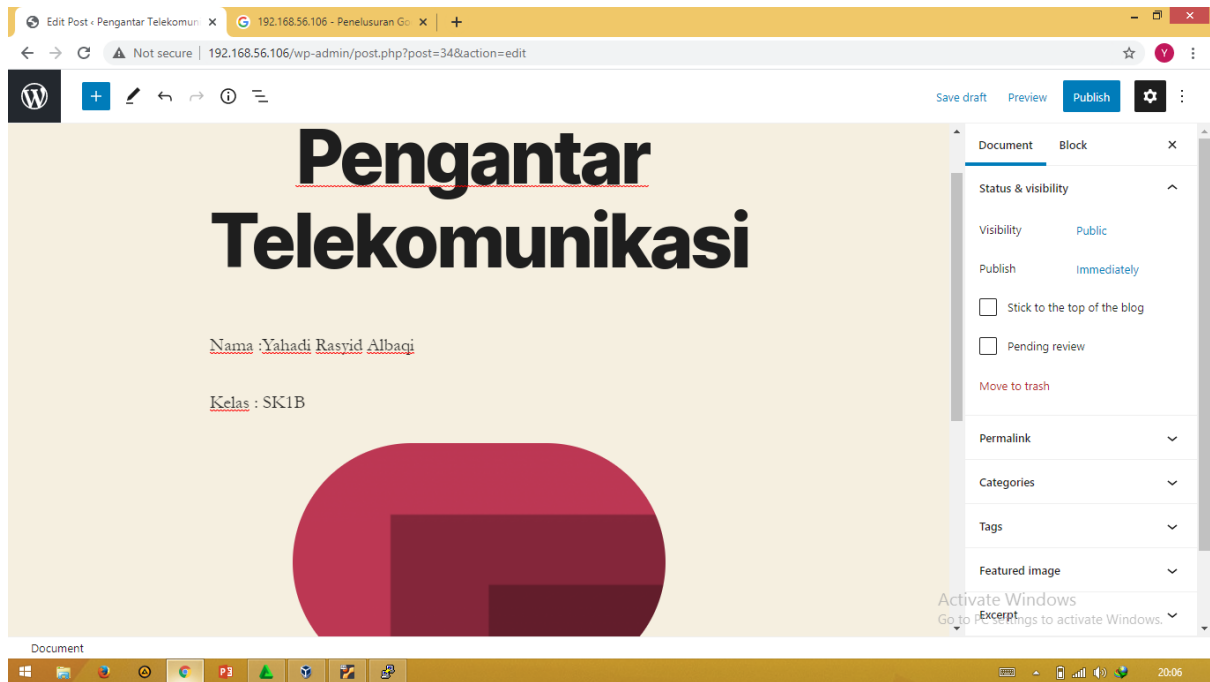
Edit Post ‹ Pengantar Telekomun ×
192.168.56.106 - Penelusuran Go ×
+

Not secure | 192.168.56.106/wp-admin/post.php?post=34&action=edit

Save draft Preview Publish

Pengantar Telekomunikasi

Nama :Yahadi Rasyid Albaqi

Kelas : SK1B

Document Block ×

Status & visibility

Visibility Public

Publish Immediately

Stick to the top of the blog

Pending review

Move to trash

Permalink

Categories

Tags

Featured image

Excerpt

Activate Windows
Go to PC settings to activate Windows.

Document

20:06